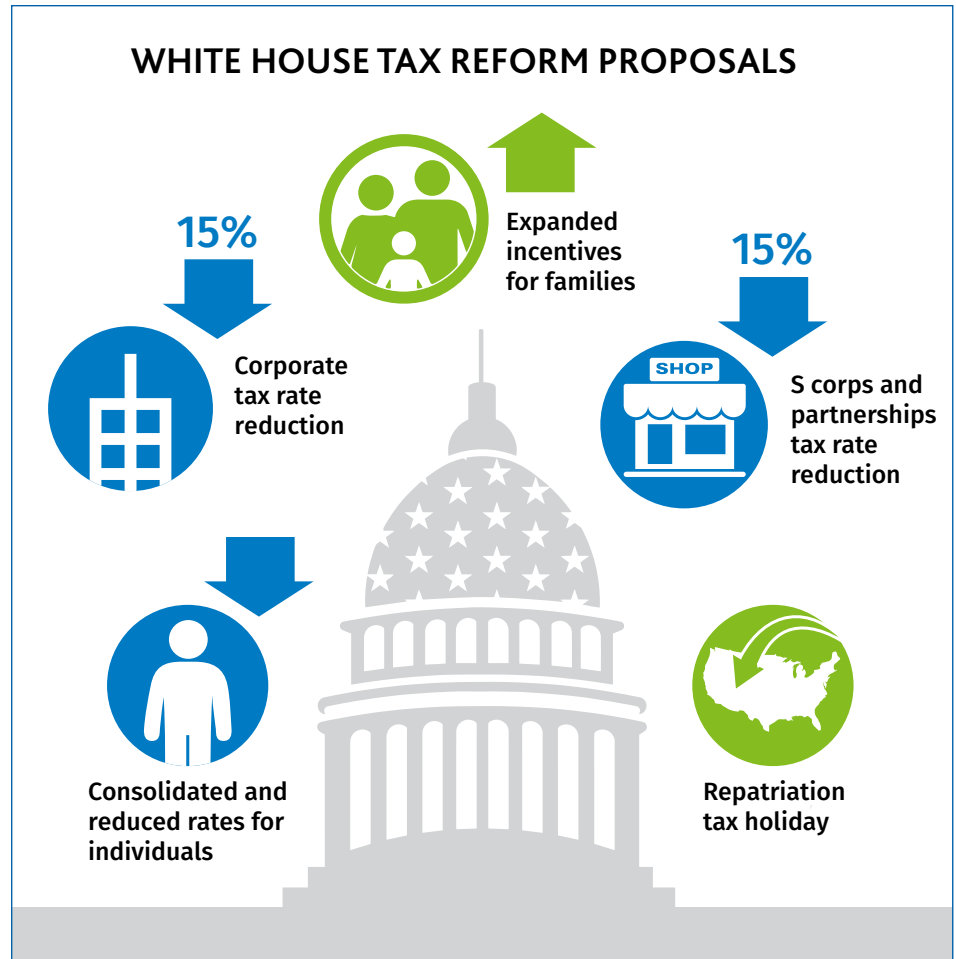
WHITE HOUSE TAX REFORM PROPOSALS

Expanded incentives for families

15%

Corporate tax rate reduction

15%

SHOP

S corps and partnerships tax rate reduction

Consolidated and reduced rates for individuals

Repatriation tax holiday